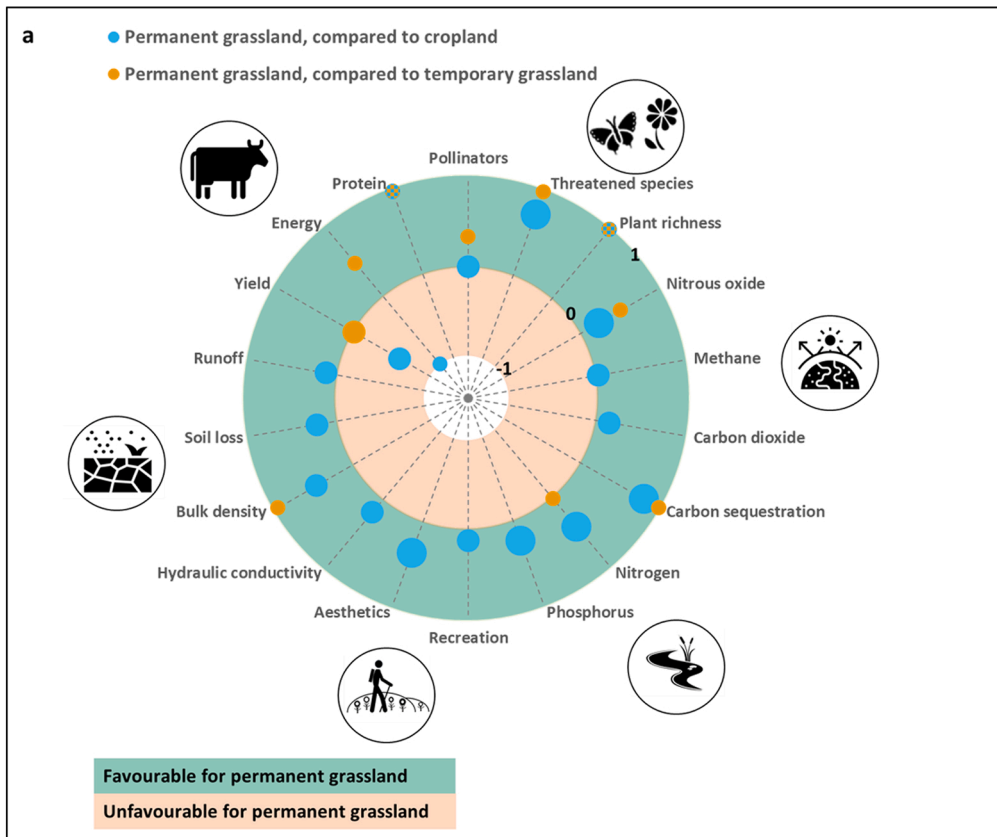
a

Permanent grassland, compared to cropland

Permanent grassland, compared to temporary grassland

Pollinators
Threatened species
Plant richness
Nitrous oxide
Methane
Carbon dioxide
Carbon sequestration
Nitrogen
Phosphorus
Recreation
Aesthetics
Hydraulic conductivity
Bulk density
Soil loss
Runoff
Yield
Energy
Protein

1
0
-1

Favourable for permanent grassland
Unfavourable for permanent grassland